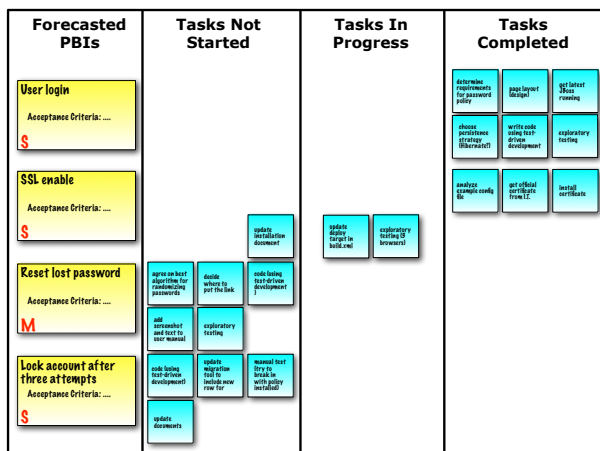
Forecasted PBIs

User login

Acceptance Criteria: ....

S

SSL enable

Acceptance Criteria: ....

S

Reset lost password

Acceptance Criteria: ....

M

Lock account after three attempts

Acceptance Criteria: ....

S

Tasks Not Started

update installation document

agree on best algorithm for randomizing passwords

decide where to put the link

code (using test-driven development)

add screenshot and text to user manual

exploratory testing

code (using test-driven development)

update migration tool to include new row for

manual test (try to break in with policy installed)

update documents

Tasks In Progress

update deploy target in build.xml

exploratory testing (3 browsers)

Tasks Completed

determine requirements for password policy

page layout (design)

get latest JBoss running

choose persistence strategy (Hibernate?)

write code using test-driven development

exploratory testing

analyze example config file

get official certificate from I.T.

install certificate